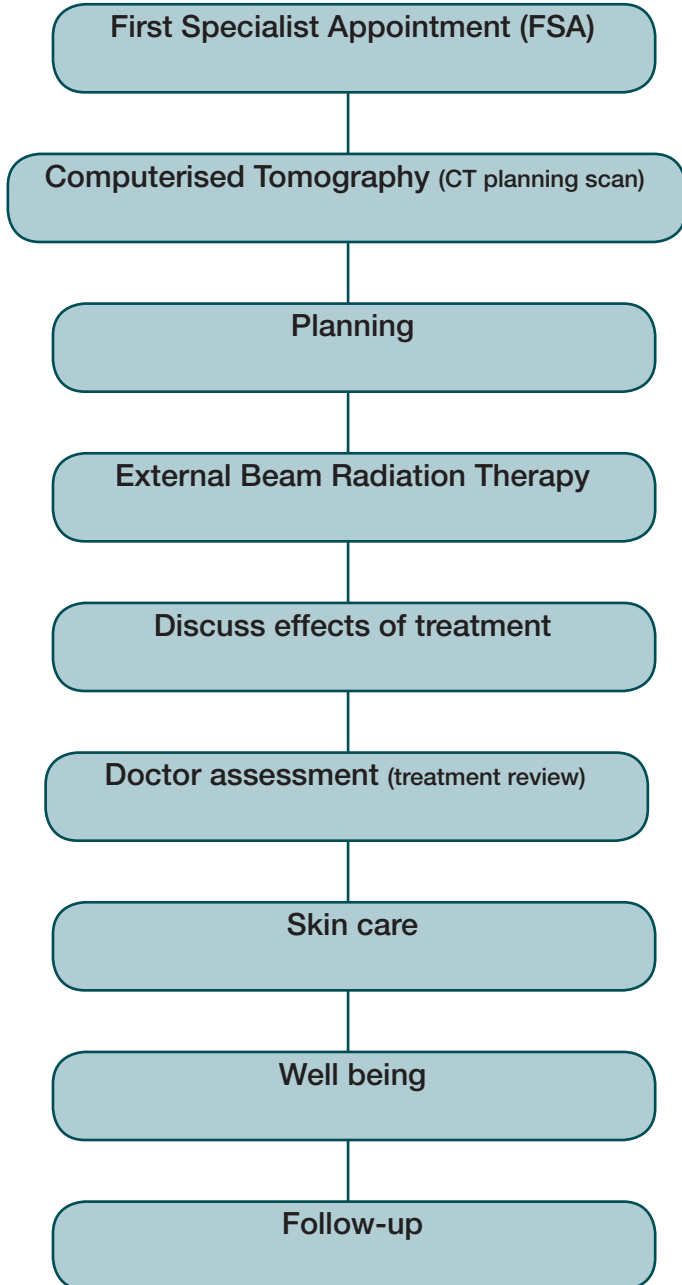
First Specialist Appointment (FSA)

Computerised Tomography (CT planning scan)

Planning

External Beam Radiation Therapy

Discuss effects of treatment

Doctor assessment (treatment review)

Skin care

Well being

Follow-up